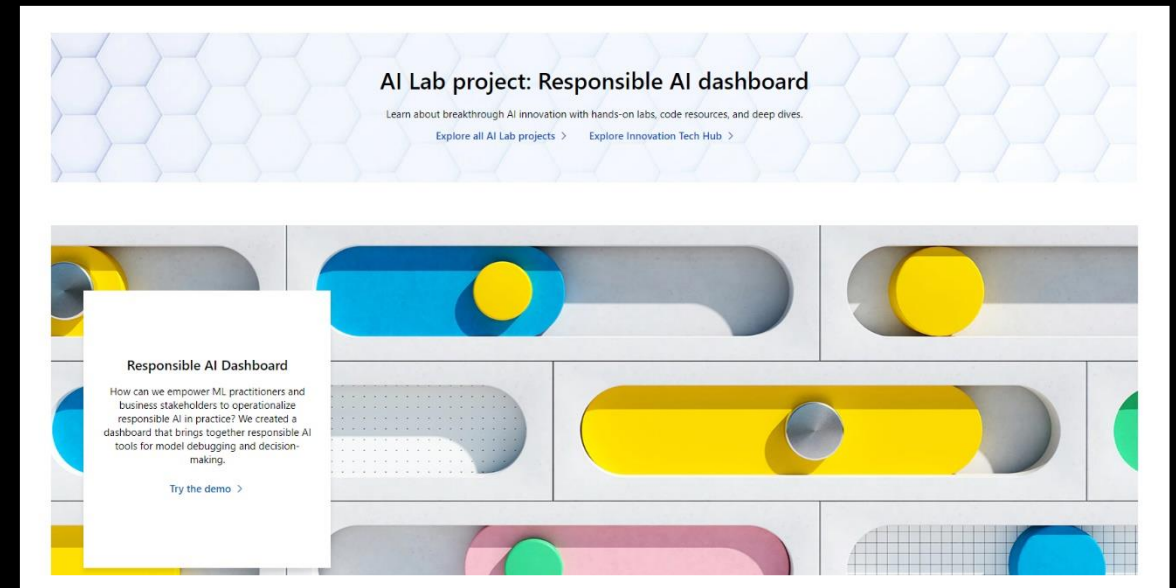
AI Lab project: Responsible AI dashboard

Learn about breakthrough AI innovation with hands-on labs, code resources, and deep dives.

Explore all AI Lab projects >    Explore Innovation Tech Hub >

Responsible AI Dashboard

How can we empower ML practitioners and business stakeholders to operationalize responsible AI in practice? We created a dashboard that brings together responsible AI tools for model debugging and decision-making.

Try the demo >